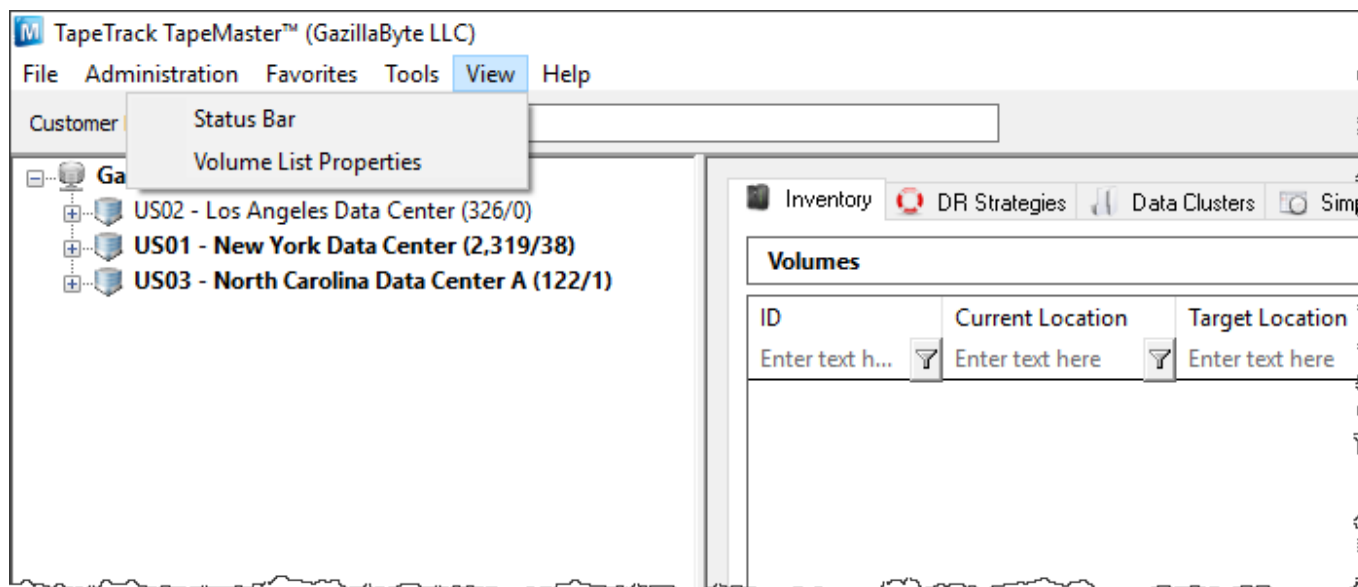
M TapeTrack TapeMaster™ (GazillaByte LLC)
File Administration Favorites Tools View Help

Customer
Status Bar
Volume List Properties

Ga
US02 - Los Angeles Data Center (326/0)
US01 - New York Data Center (2,319/38)
US03 - North Carolina Data Center A (122/1)

Inventory DR Strategies Data Clusters Sim

Volumes

| ID | Current Location | Target Location |
|---|---|---|
| Enter text h... | Enter text here | Enter text here |